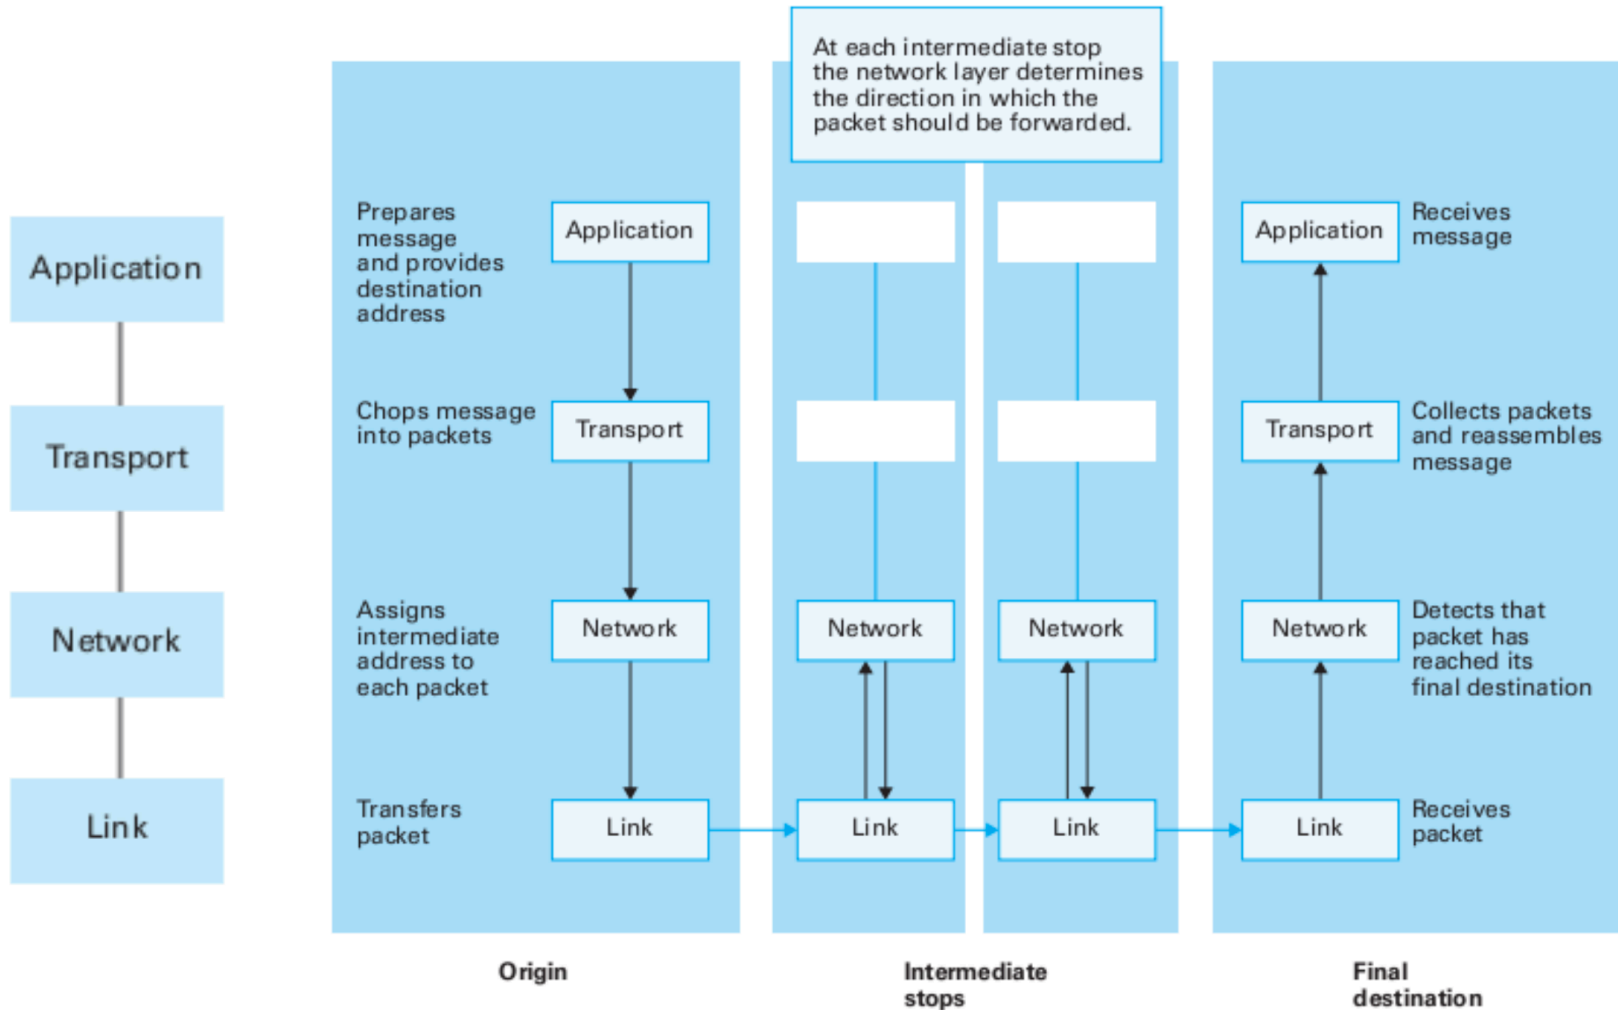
Application

Transport

Network

Link

At each intermediate stop the network layer determines the direction in which the packet should be forwarded.

Prepares message and provides destination address

Application

Chops message into packets

Transport

Assigns intermediate address to each packet

Network

Transfers packet

Link

Network

Link

Network

Link

Application

Receives message

Transport

Collects packets and reassembles message

Network

Detects that packet has reached its final destination

Link

Receives packet

Origin

Intermediate stops

Final destination